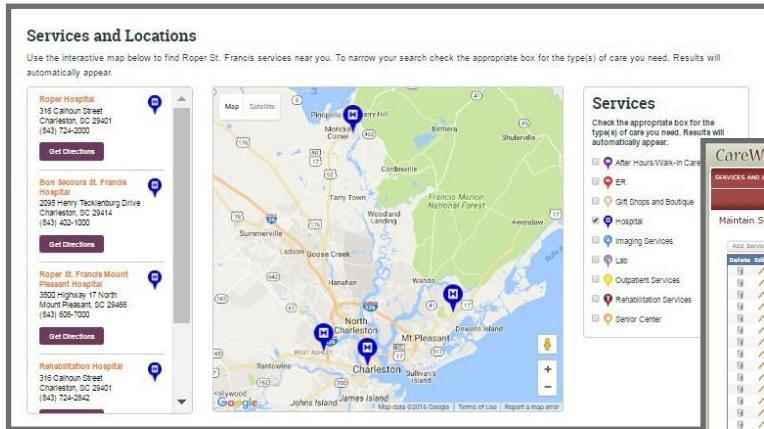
Services and Locations

Use the interactive map below to find Roper St. Francis services near you. To narrow your search check the appropriate box for the type(s) of care you need. Results will automatically appear.

Roper Hospital
316 Calhoun Street
Charleston, SC 29401
(843) 724-2000
Get Directions

Bon Secours St. Francis Hospital
2095 Henry Tecklenburg Drive
Charleston, SC 29414
(843) 402-1000
Get Directions

Roper St. Francis Mount Pleasant Hospital
3500 Highway 17 North
Mount Pleasant, SC 29466
(843) 606-7000
Get Directions

Rehabilitation Hospital
316 Calhoun Street
Charleston, SC 29401
(843) 724-2842

Map Satellite

Pinopolis
Moncks Corner
Berry Hill
Bethera
Shulerville
Cordesville
Francis Marion National Forest
Tarry Town
Woodland Landing
Summerville
Ladson
Goose Creek
Hanahan
Wando
North Charleston
Mt Pleasant
Dewees Island
West Ashley
Charleston
Sullivan's Island
Hollywood
James Island
Johns Island
Google
Map data ©2016 Google | Terms of Use | Report a map error

Services
Check the appropriate box for the type(s) of care you need. Results will automatically appear.
After Hours/Walk-In Care
ER
Gift Shops and Boutique
Hospital
Imaging Services
Lab
Outpatient Services
Rehabilitation Services
Senior Center

CareW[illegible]
SERVICES AND S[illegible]
Maintain S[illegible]
Add Servic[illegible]
Delete Edi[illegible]